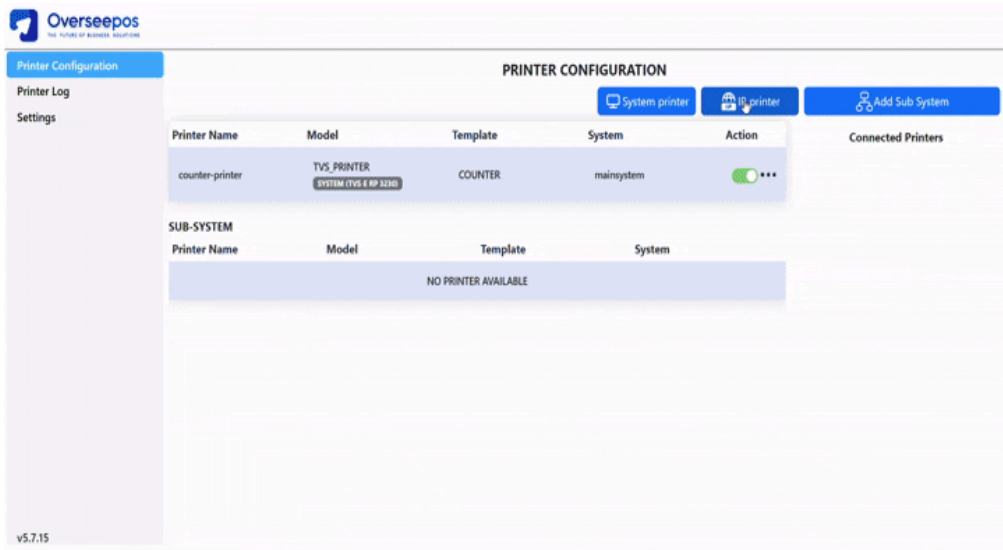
Overseepos
THE FUTURE OF BUSINESS SOLUTIONS

Printer Configuration
Printer Log
Settings

PRINTER CONFIGURATION

System printer
IP printer
Add Sub System

| Printer Name | Model | Template | System | Action |
|---|---|---|---|---|
| counter-printer | TVS_PRINTER SYSTEM (TVS E RP 3230) | COUNTER | mainsystem | ••• |

Connected Printers

SUB-SYSTEM

| Printer Name | Model | Template | System |
|---|---|---|---|
| NO PRINTER AVAILABLE | | | |

v5.7.15